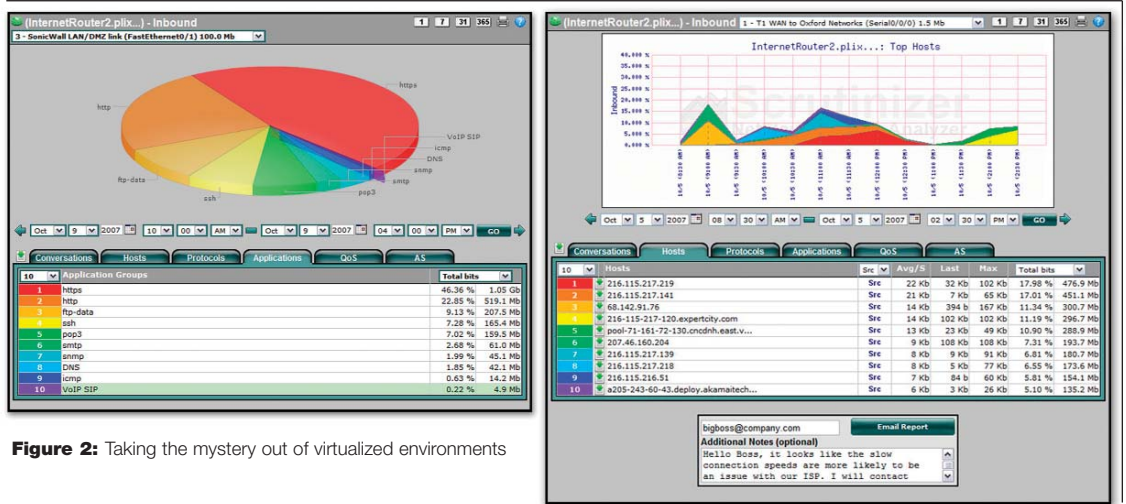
(InternetRouter2.plix...) - Inbound

1 7 31 365

3 - SonicWall LAN/DMZ link (FastEthernet0/1) 100.0 Mb

https
http
VoIP SIP
icmp
DNS
snmp
smtp
pop3
ftp-data
ssh

Oct 9 2007 10 00 AM Oct 9 2007 04 00 PM GO

Conversations | Hosts | Protocols | Applications | QoS | AS

| 10 | Application Groups | Total bits | |
|---|---|---|---|
| 1 | https | 46.36 % | 1.05 Gb |
| 2 | http | 22.85 % | 519.1 Mb |
| 3 | ftp-data | 9.13 % | 207.5 Mb |
| 4 | ssh | 7.28 % | 165.4 Mb |
| 5 | pop3 | 7.02 % | 159.5 Mb |
| 6 | smtp | 2.68 % | 61.0 Mb |
| 7 | snmp | 1.99 % | 45.1 Mb |
| 8 | DNS | 1.85 % | 42.1 Mb |
| 9 | icmp | 0.63 % | 14.2 Mb |
| 10 | VoIP SIP | 0.22 % | 4.9 Mb |

**Figure 2:** Taking the mystery out of virtualized environments

(InternetRouter2.plix...) - Inbound 1 - T1 WAN to Oxford Networks (Serial0/0/0) 1.5 Mb

1 7 31 365

InternetRouter2.plix...: Top Hosts

40.000 %
35.000 %
30.000 %
25.000 %
20.000 %
15.000 %
10.000 %
5.000 %
0.000 %

Inbound

Scrutinizer
Analyzer

Oct 5 2007 08 30 AM Oct 5 2007 02 30 PM GO

Conversations | Hosts | Protocols | Applications | QoS | AS

| 10 | Hosts | Src | Avg/S | Last | Max | Total bits | |
|---|---|---|---|---|---|---|---|
| 1 | 216.115.217.219 | Src | 22 Kb | 32 Kb | 102 Kb | 17.98 % | 476.9 Mb |
| 2 | 216.115.217.141 | Src | 21 Kb | 7 Kb | 65 Kb | 17.01 % | 451.1 Mb |
| 3 | 68.142.91.76 | Src | 14 Kb | 394 b | 167 Kb | 11.34 % | 300.7 Mb |
| 4 | 216-115-217-120.expertcity.com | Src | 14 Kb | 102 Kb | 102 Kb | 11.19 % | 296.7 Mb |
| 5 | pool-71-161-72-130.cncdnh.east.v... | Src | 13 Kb | 23 Kb | 49 Kb | 10.90 % | 288.9 Mb |
| 6 | 207.46.160.204 | Src | 9 Kb | 108 Kb | 108 Kb | 7.31 % | 193.7 Mb |
| 7 | 216.115.217.139 | Src | 8 Kb | 9 Kb | 91 Kb | 6.81 % | 180.7 Mb |
| 8 | 216.115.217.218 | Src | 8 Kb | 5 Kb | 77 Kb | 6.55 % | 173.6 Mb |
| 9 | 216.115.216.51 | Src | 7 Kb | 84 b | 60 Kb | 5.81 % | 154.1 Mb |
| 10 | a205-243-60-43.deploy.akamaitech... | Src | 6 Kb | 3 Kb | 26 Kb | 5.10 % | 135.2 Mb |

bigboss@company.com
Email Report
Additional Notes (optional)
Hello Boss, it looks like the slow connection speeds are more likely to be an issue with our ISP. I will contact